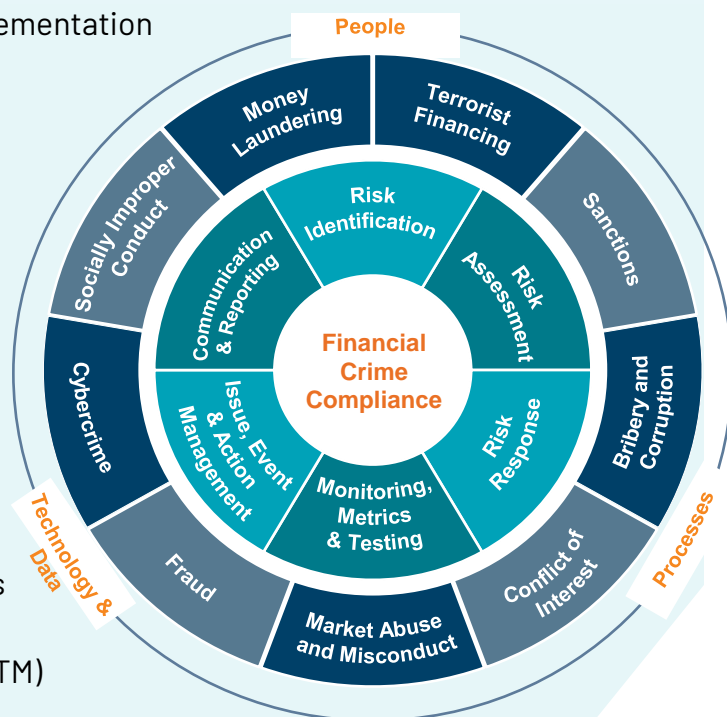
ementation

s

TM)

People

Money Laundering

Terrorist Financing

Sanctions

Bribery and Corruption

Conflict of Interest

Market Abuse and Misconduct

Fraud

Cybercrime

Socially Improper Conduct

Risk Identification

Risk Assessment

Risk Response

Monitoring, Metrics & Testing

Issue, Event & Action Management

Communication & Reporting

Financial Crime Compliance

Processes

Technology & Data